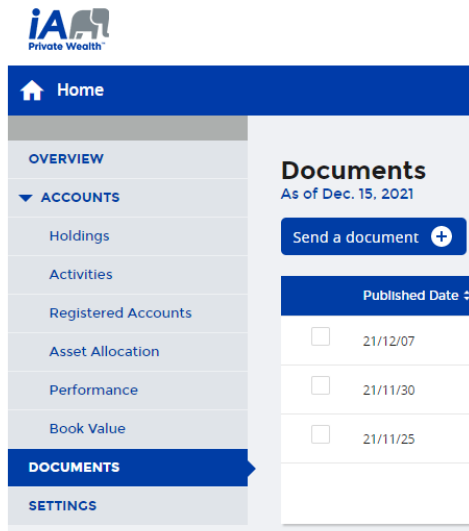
iA Private Wealth™

Home

OVERVIEW

ACCOUNTS

Holdings

Activities

Registered Accounts

Asset Allocation

Performance

Book Value

DOCUMENTS

SETTINGS

Documents
As of Dec. 15, 2021

Send a document

| | Published Date |
|---|---|
| | 21/12/07 |
| | 21/11/30 |
| | 21/11/25 |